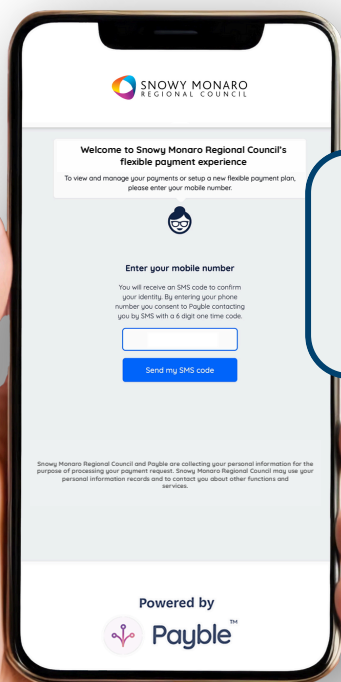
SNOWY MONARO
REGIONAL COUNCIL

Welcome to Snowy Monaro Regional Council's flexible payment experience

To view and manage your payments or setup a new flexible payment plan, please enter your mobile number.

Enter your mobile number

You will receive an SMS code to confirm your identity. By entering your phone number you consent to Payble contacting you by SMS with a 6 digit one time code.

Send my SMS code

Snowy Monaro Regional Council and Payble are collecting your personal information for the purpose of processing your payment request. Snowy Monaro Regional Council may use your personal information records and to contact you about other functions and services.

Powered by

Payble™